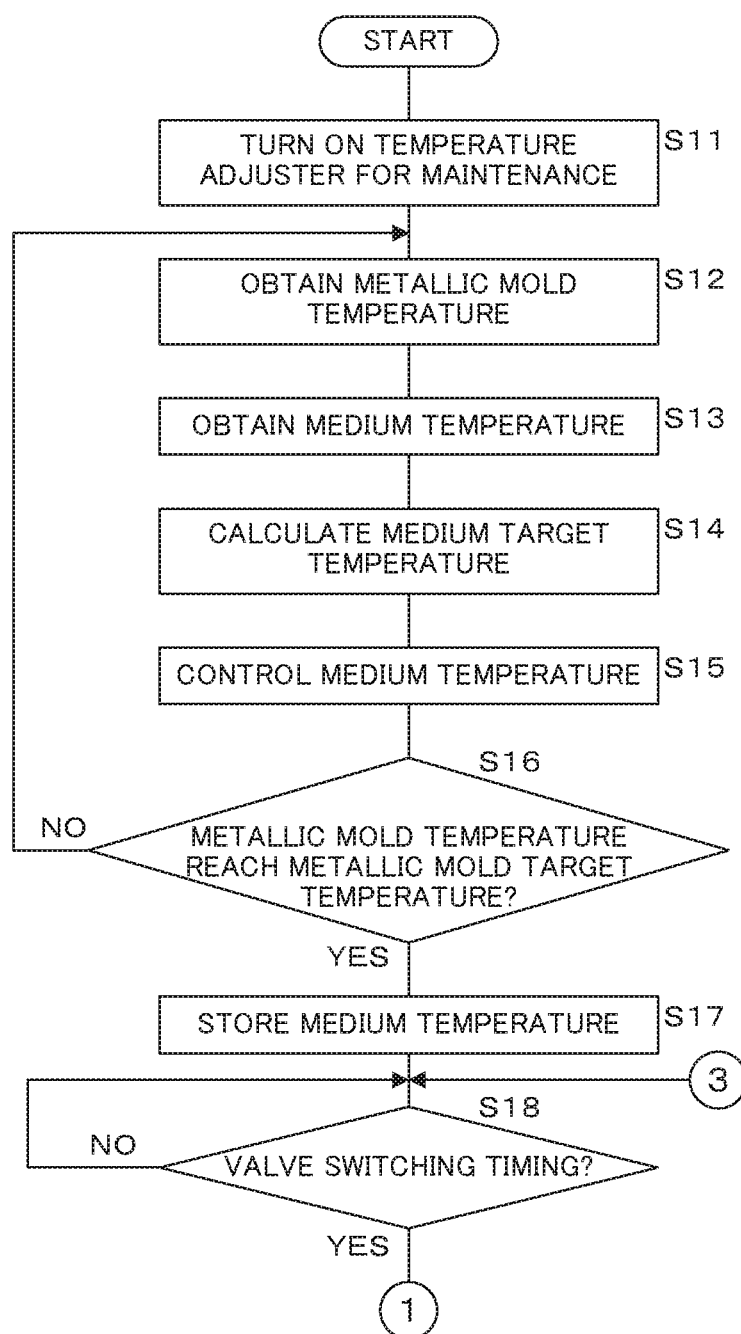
START

TURN ON TEMPERATURE ADJUSTER FOR MAINTENANCE

S11

OBTAIN METALLIC MOLD TEMPERATURE

S12

OBTAIN MEDIUM TEMPERATURE

S13

CALCULATE MEDIUM TARGET TEMPERATURE

S14

CONTROL MEDIUM TEMPERATURE

S15

S16

NO

METALLIC MOLD TEMPERATURE REACH METALLIC MOLD TARGET TEMPERATURE?

YES

STORE MEDIUM TEMPERATURE

S17

3

S18

NO

VALVE SWITCHING TIMING?

YES

1